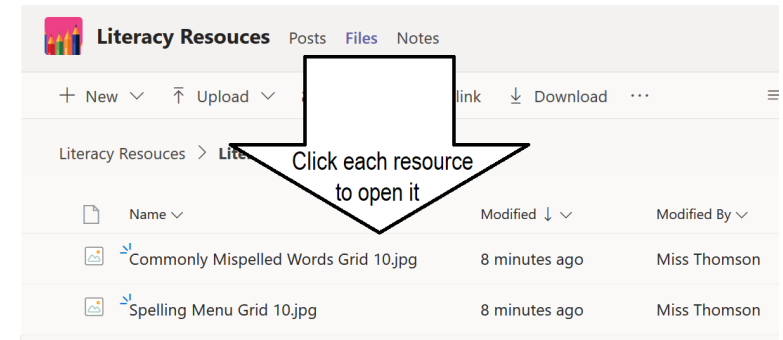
Literacy Resouces Posts Files Notes

+ New ⌄ Upload ⌄ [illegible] link Download ···

Literacy Resouces > Lite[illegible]

Click each resource to open it

| Name ⌄ | Modified ↓ ⌄ | Modified By ⌄ |
|---|---|---|
| Commonly Mispelled Words Grid 10.jpg | 8 minutes ago | Miss Thomson |
| Spelling Menu Grid 10.jpg | 8 minutes ago | Miss Thomson |